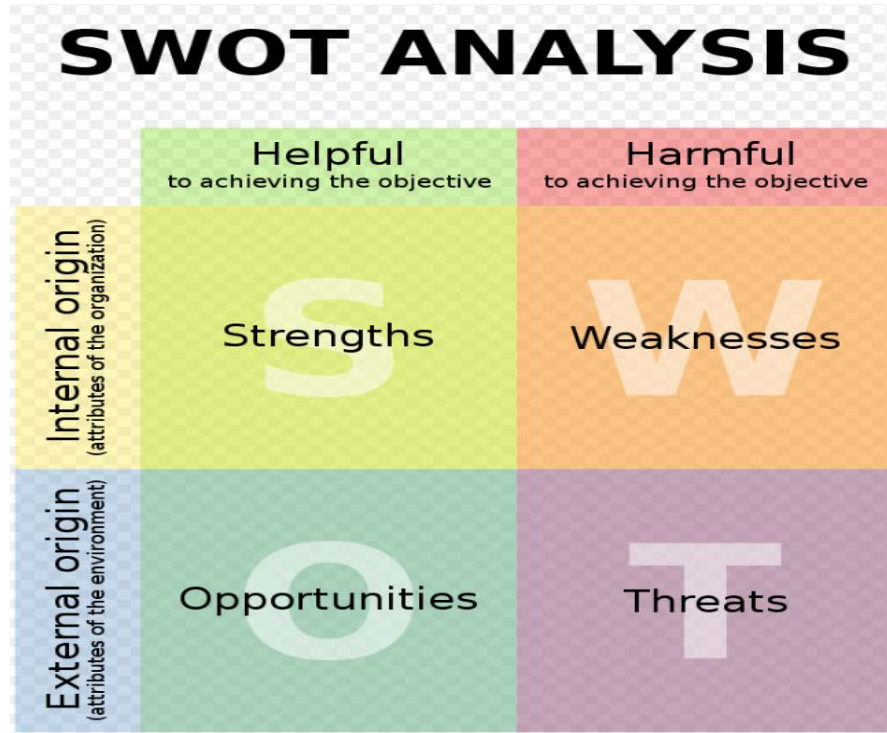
SWOT ANALYSIS

| | Helpful to achieving the objective | Harmful to achieving the objective |
|---|---|---|
| Internal origin (attributes of the organization) | S Strengths | W Weaknesses |
| External origin (attributes of the environment) | O Opportunities | T Threats |